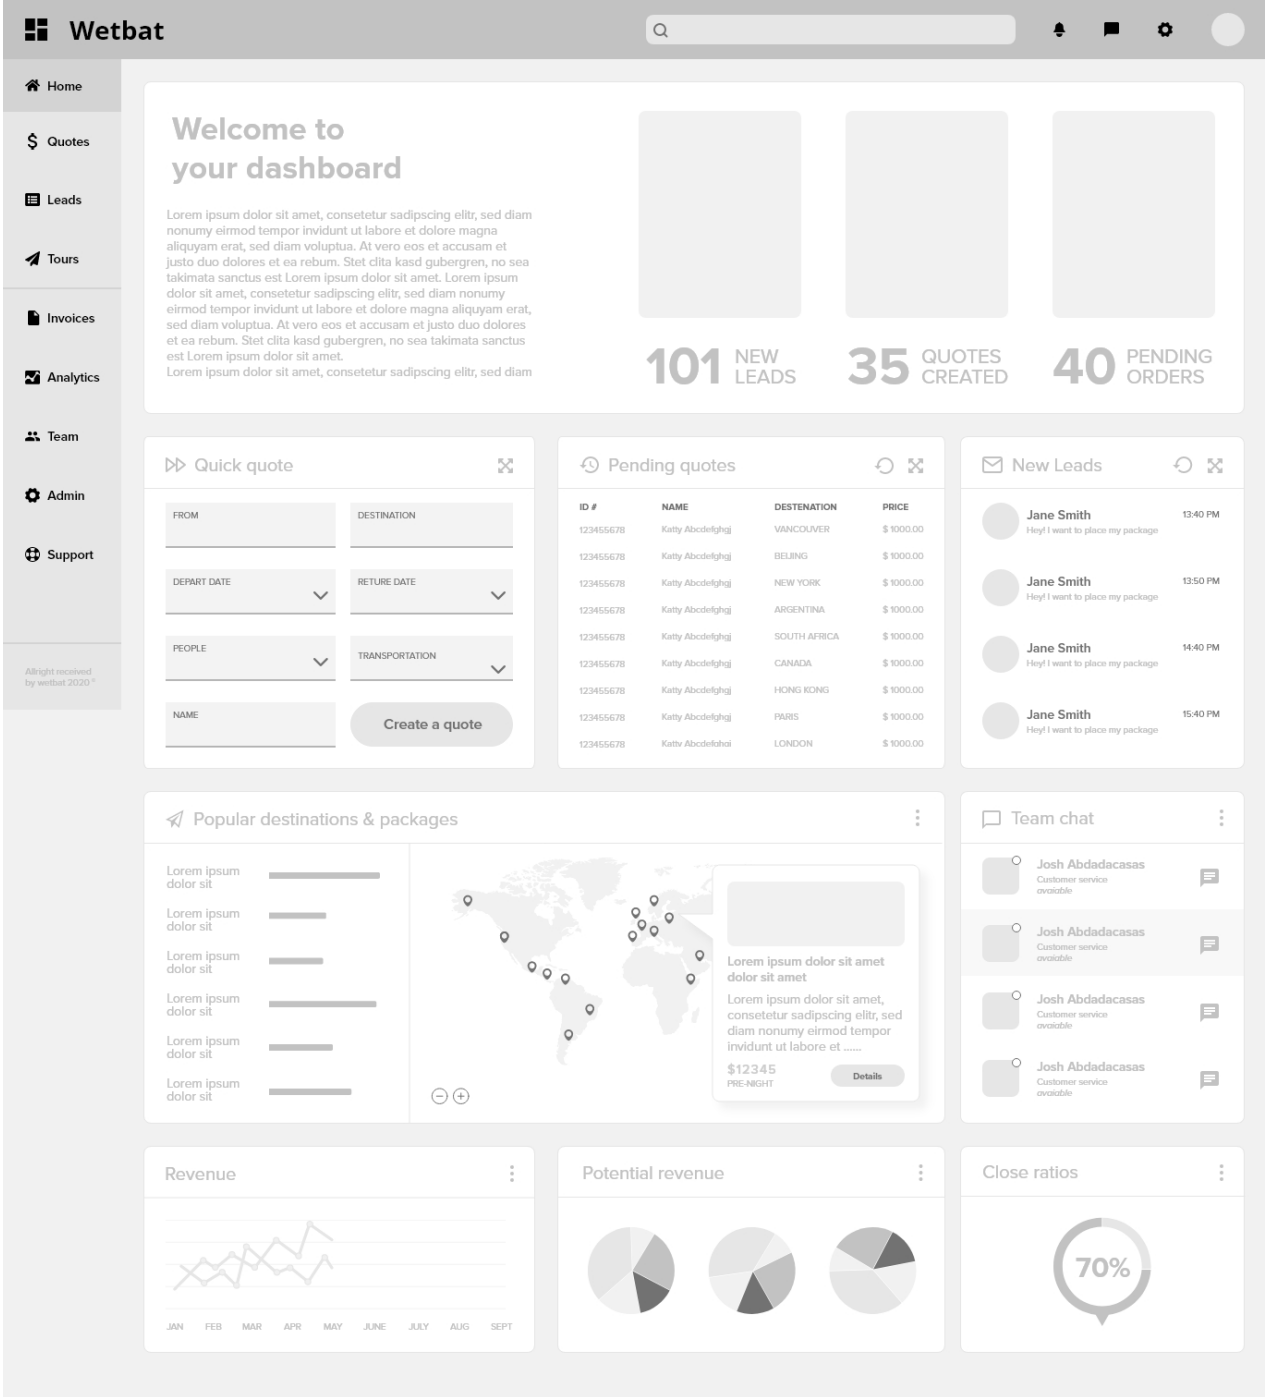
Wetbat

Home
Quotes
Leads
Tours
Invoices
Analytics
Team
Admin
Support

Allright received by wetbat 2020 ©

Welcome to your dashboard

Lorem ipsum dolor sit amet, consetetur sadipscing elitr, sed diam nonumy eirmod tempor invidunt ut labore et dolore magna aliquyam erat, sed diam voluptua. At vero eos et accusam et justo duo dolores et ea rebum. Stet clita kasd gubergren, no sea takimata sanctus est Lorem ipsum dolor sit amet. Lorem ipsum dolor sit amet, consetetur sadipscing elitr, sed diam nonumy eirmod tempor invidunt ut labore et dolore magna aliquyam erat, sed diam voluptua. At vero eos et accusam et justo duo dolores et ea rebum. Stet clita kasd gubergren, no sea takimata sanctus est Lorem ipsum dolor sit amet.
Lorem ipsum dolor sit amet, consetetur sadipscing elitr, sed diam

101 NEW LEADS
35 QUOTES CREATED
40 PENDING ORDERS

Quick quote

FROM
DESTINATION
DEPART DATE
RETURE DATE
PEOPLE
TRANSPORTATION
NAME
Create a quote

Pending quotes

| ID # | NAME | DESTENATION | PRICE |
|---|---|---|---|
| 123455678 | Katty Abcdefghgj | VANCOUVER | $ 1000.00 |
| 123455678 | Katty Abcdefghgj | BEIJING | $ 1000.00 |
| 123455678 | Katty Abcdefghgj | NEW YORK | $ 1000.00 |
| 123455678 | Katty Abcdefghgj | ARGENTINA | $ 1000.00 |
| 123455678 | Katty Abcdefghgj | SOUTH AFRICA | $ 1000.00 |
| 123455678 | Katty Abcdefghgj | CANADA | $ 1000.00 |
| 123455678 | Katty Abcdefghgj | HONG KONG | $ 1000.00 |
| 123455678 | Katty Abcdefghgj | PARIS | $ 1000.00 |
| 123455678 | Katty Abcdefghgj | LONDON | $ 1000.00 |

New Leads

Jane Smith
Hey! I want to place my package
13:40 PM
Jane Smith
Hey! I want to place my package
13:50 PM
Jane Smith
Hey! I want to place my package
14:40 PM
Jane Smith
Hey! I want to place my package
15:40 PM

Popular destinations & packages

Lorem ipsum dolor sit
Lorem ipsum dolor sit
Lorem ipsum dolor sit
Lorem ipsum dolor sit
Lorem ipsum dolor sit
Lorem ipsum dolor sit

Lorem ipsum dolor sit amet dolor sit amet
Lorem ipsum dolor sit amet, consetetur sadipscing elitr, sed diam nonumy eirmod tempor invidunt ut labore et ......
$12345
PRE-NIGHT
Details

Team chat

Josh Abdadacasas
Customer service
avaiable
Josh Abdadacasas
Customer service
avaiable
Josh Abdadacasas
Customer service
avaiable
Josh Abdadacasas
Customer service
avaiable

Revenue
JAN FEB MAR APR MAY JUNE JULY AUG SEPT

Potential revenue

Close ratios
70%